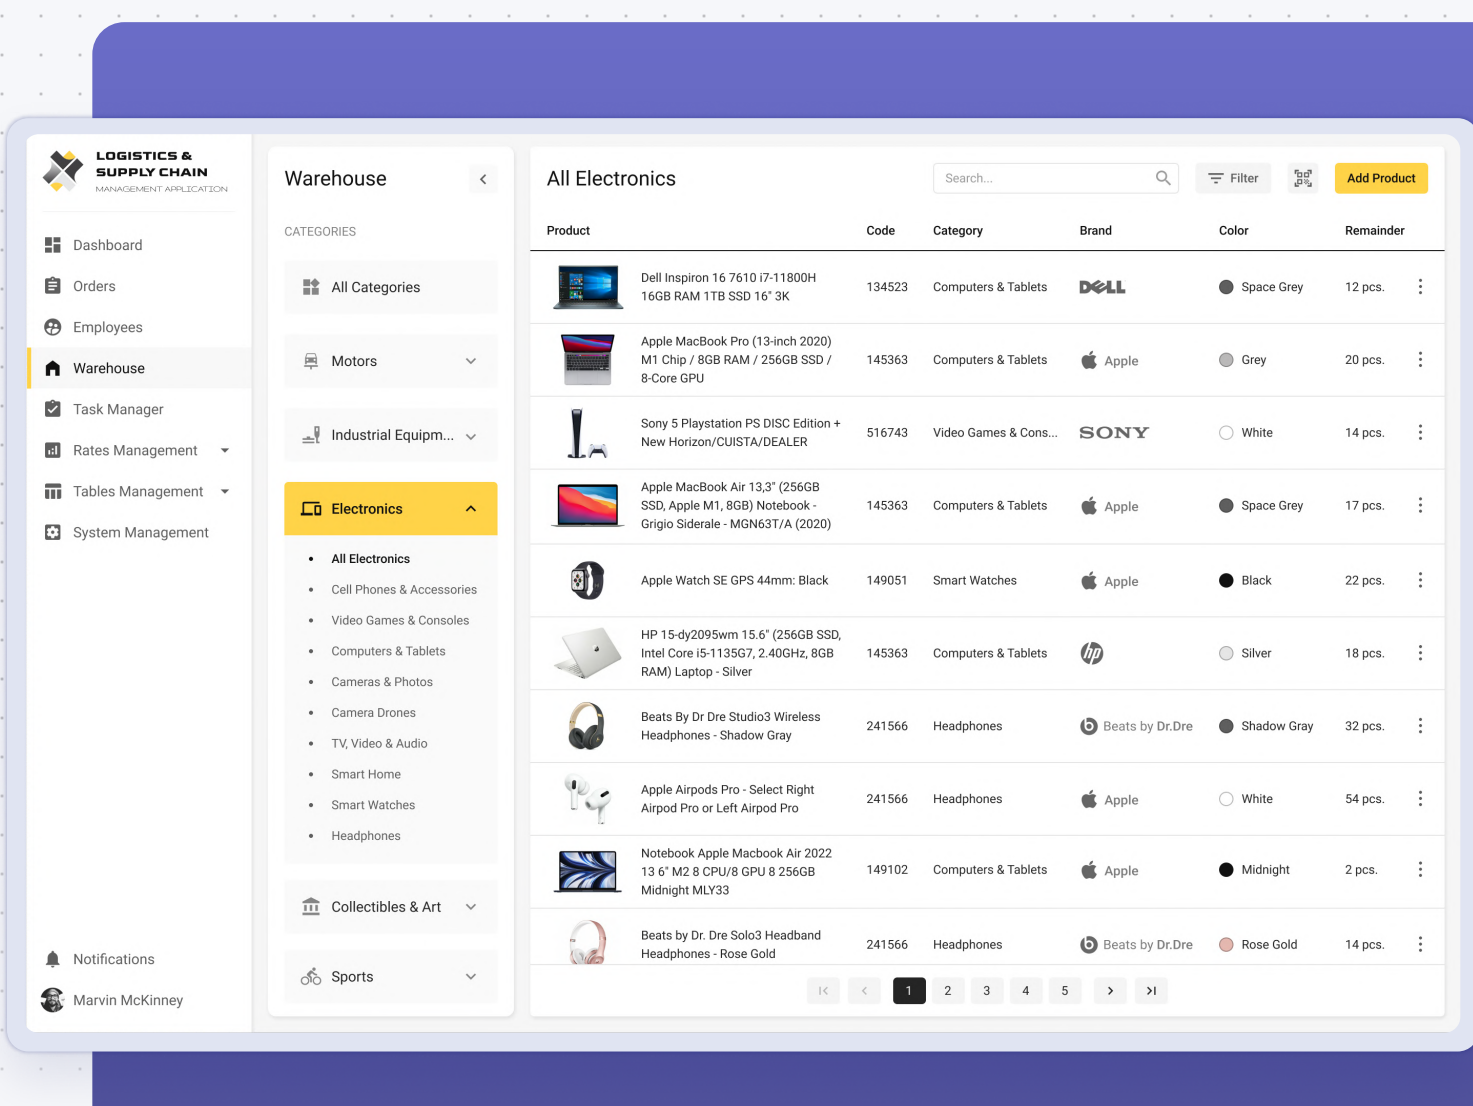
LOGISTICS & SUPPLY CHAIN
MANAGEMENT APPLICATION

Dashboard
Orders
Employees
Warehouse
Task Manager
Rates Management
Tables Management
System Management

Notifications
Marvin McKinney

Warehouse

CATEGORIES

All Categories
Motors
Industrial Equipm...
Electronics
- All Electronics
- Cell Phones & Accessories
- Video Games & Consoles
- Computers & Tablets
- Cameras & Photos
- Camera Drones
- TV, Video & Audio
- Smart Home
- Smart Watches
- Headphones
Collectibles & Art
Sports

All Electronics

Search...

Filter

Add Product

| Product | Code | Category | Brand | Color | Remainder |
|---|---|---|---|---|---|
| Dell Inspiron 16 7610 i7-11800H 16GB RAM 1TB SSD 16" 3K | 134523 | Computers & Tablets | DELL | Space Grey | 12 pcs. |
| Apple MacBook Pro (13-inch 2020) M1 Chip / 8GB RAM / 256GB SSD / 8-Core GPU | 145363 | Computers & Tablets | Apple | Grey | 20 pcs. |
| Sony 5 Playstation PS DISC Edition + New Horizon/CUISTA/DEALER | 516743 | Video Games & Cons... | SONY | White | 14 pcs. |
| Apple MacBook Air 13,3" (256GB SSD, Apple M1, 8GB) Notebook - Grigio Siderale - MGN63T/A (2020) | 145363 | Computers & Tablets | Apple | Space Grey | 17 pcs. |
| Apple Watch SE GPS 44mm: Black | 149051 | Smart Watches | Apple | Black | 22 pcs. |
| HP 15-dy2095wm 15.6" (256GB SSD, Intel Core i5-1135G7, 2.40GHz, 8GB RAM) Laptop - Silver | 145363 | Computers & Tablets | hp | Silver | 18 pcs. |
| Beats By Dr Dre Studio3 Wireless Headphones - Shadow Gray | 241566 | Headphones | Beats by Dr.Dre | Shadow Gray | 32 pcs. |
| Apple Airpods Pro - Select Right Airpod Pro or Left Airpod Pro | 241566 | Headphones | Apple | White | 54 pcs. |
| Notebook Apple Macbook Air 2022 13 6" M2 8 CPU/8 GPU 8 256GB Midnight MLY33 | 149102 | Computers & Tablets | Apple | Midnight | 2 pcs. |
| Beats by Dr. Dre Solo3 Headband Headphones - Rose Gold | 241566 | Headphones | Beats by Dr.Dre | Rose Gold | 14 pcs. |

1 2 3 4 5